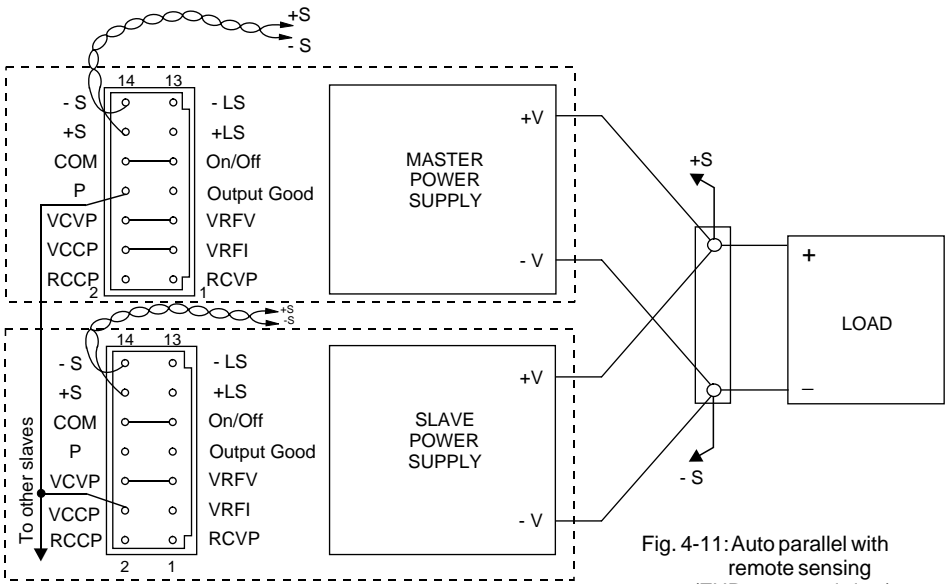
+S
- S
14 13
- S
+S
COM
P
VCVP
VCCP
RCCP
2 1
- LS
+LS
On/Off
Output Good
VRFV
VRFI
RCVP
MASTER POWER SUPPLY
+V
- V
+S
+
LOAD
–
- S
+S
-S
14 13
- S
+S
COM
P
VCVP
VCCP
RCCP
2 1
- LS
+LS
On/Off
Output Good
VRFV
VRFI
RCVP
SLAVE POWER SUPPLY
+V
- V
To other slaves
Fig. 4-11: Auto parallel with remote sensing
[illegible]